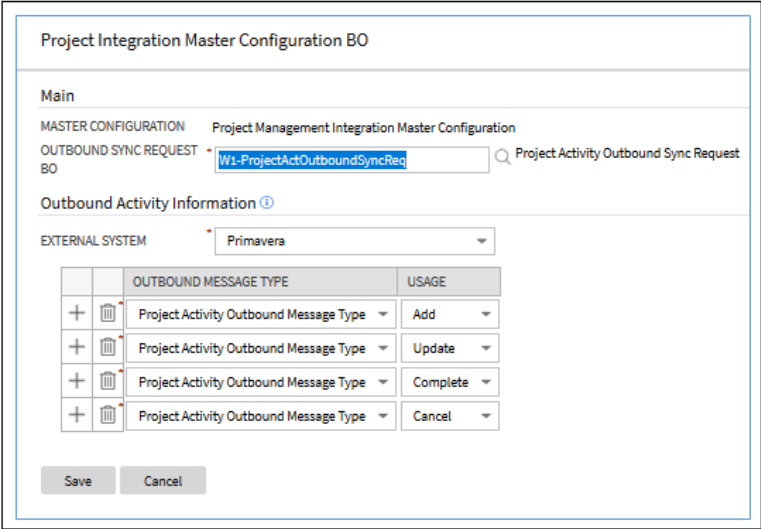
Project Integration Master Configuration BO

Main

MASTER CONFIGURATION Project Management Integration Master Configuration

OUTBOUND SYNC REQUEST BO * W1-ProjectActOutboundSyncReq Project Activity Outbound Sync Request

Outbound Activity Information

EXTERNAL SYSTEM * Primavera

| | | OUTBOUND MESSAGE TYPE | USAGE |
|---|---|---|---|
| + | * | Project Activity Outbound Message Type | Add |
| + | * | Project Activity Outbound Message Type | Update |
| + | * | Project Activity Outbound Message Type | Complete |
| + | * | Project Activity Outbound Message Type | Cancel |

Save Cancel